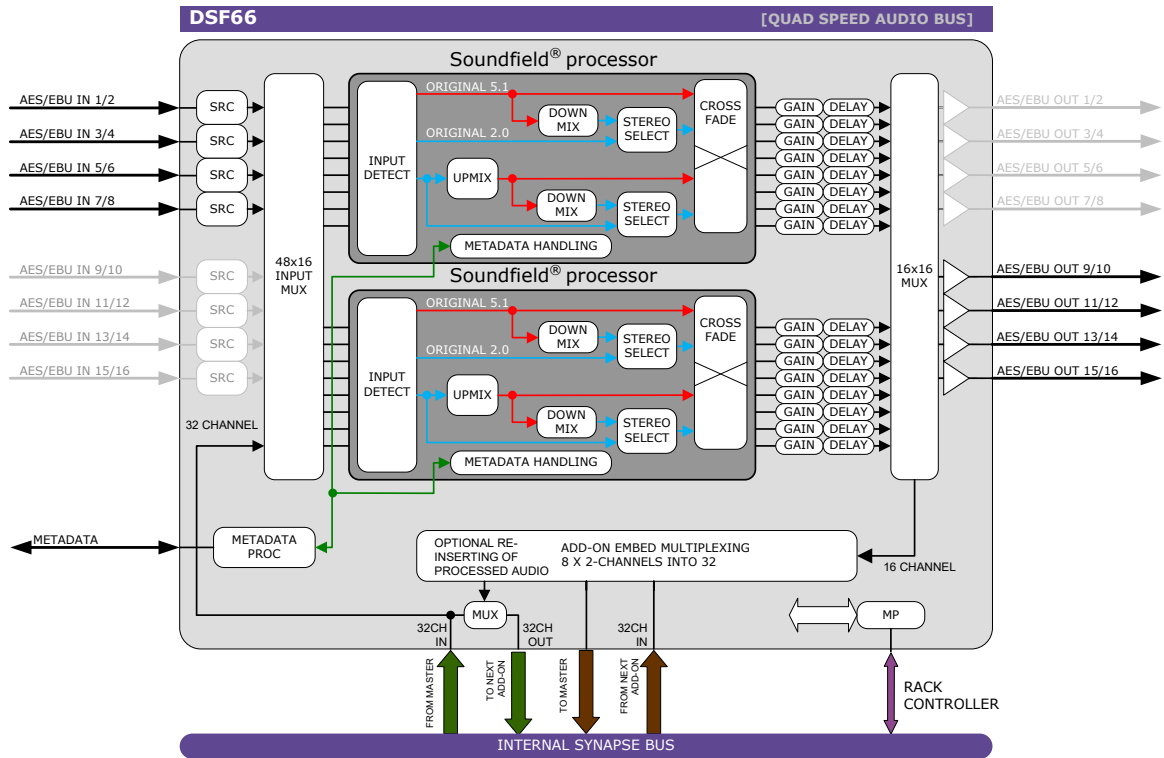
DSF66

[QUAD SPEED AUDIO BUS]

Soundfield® processor

AES/EBU IN 1/2
AES/EBU IN 3/4
AES/EBU IN 5/6
AES/EBU IN 7/8
AES/EBU IN 9/10
AES/EBU IN 11/12
AES/EBU IN 13/14
AES/EBU IN 15/16

SRC
SRC
SRC
SRC
SRC
SRC
SRC
SRC

48x16 INPUT MUX

INPUT DETECT

ORIGINAL 5.1
ORIGINAL 2.0
DOWN MIX
STEREO SELECT
UPMIX
DOWN MIX
STEREO SELECT
CROSS FADE
METADATA HANDLING

GAIN DELAY
GAIN DELAY
GAIN DELAY
GAIN DELAY
GAIN DELAY
GAIN DELAY
GAIN DELAY
GAIN DELAY

Soundfield® processor

INPUT DETECT

ORIGINAL 5.1
ORIGINAL 2.0
DOWN MIX
STEREO SELECT
UPMIX
DOWN MIX
STEREO SELECT
CROSS FADE
METADATA HANDLING

GAIN DELAY
GAIN DELAY
GAIN DELAY
GAIN DELAY
GAIN DELAY
GAIN DELAY
GAIN DELAY
GAIN DELAY

16x16 MUX

AES/EBU OUT 1/2
AES/EBU OUT 3/4
AES/EBU OUT 5/6
AES/EBU OUT 7/8
AES/EBU OUT 9/10
AES/EBU OUT 11/12
AES/EBU OUT 13/14
AES/EBU OUT 15/16

32 CHANNEL

METADATA

METADATA PROC

OPTIONAL RE-INSERTING OF PROCESSED AUDIO

ADD-ON EMBED MULTIPLEXING 8 X 2-CHANNELS INTO 32

16 CHANNEL

MUX

32CH IN

32CH OUT

32CH IN

MP

FROM MASTER

TO NEXT ADD-ON

TO MASTER

FROM NEXT ADD-ON

RACK CONTROLLER

INTERNAL SYNAPSE BUS